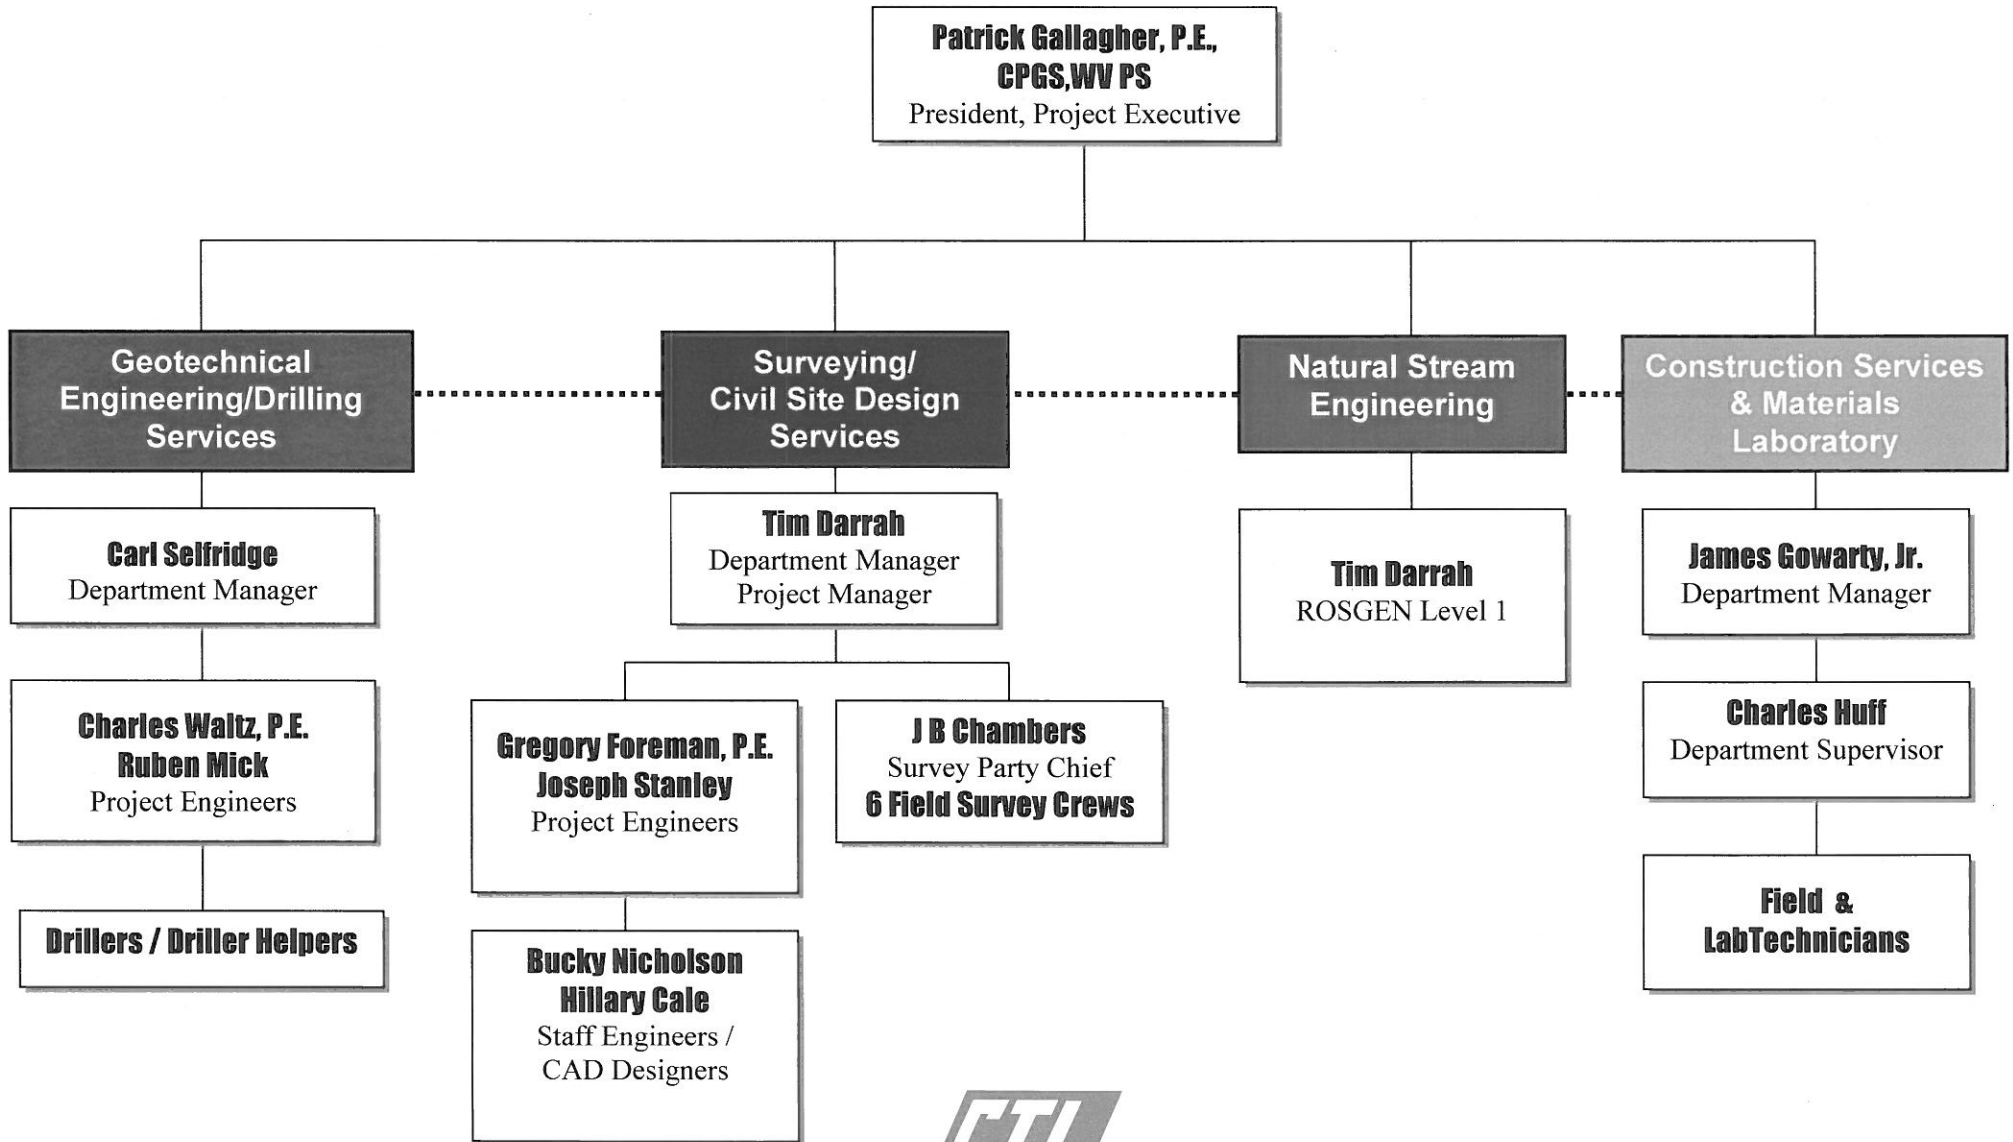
Patrick Gallagher, P.E., CPGS,WV PS
President, Project Executive

Geotechnical Engineering/Drilling Services

Carl Selfridge
Department Manager

Charles Waltz, P.E.
Ruben Mick
Project Engineers

Drillers / Driller Helpers

Surveying/ Civil Site Design Services

Tim Darrah
Department Manager
Project Manager

Gregory Foreman, P.E.
Joseph Stanley
Project Engineers

Bucky Nicholson
Hillary Cale
Staff Engineers / CAD Designers

J B Chambers
Survey Party Chief
6 Field Survey Crews

Natural Stream Engineering

Tim Darrah
ROSGEN Level 1

Construction Services & Materials Laboratory

James Gowarty, Jr.
Department Manager

Charles Huff
Department Supervisor

Field & LabTechnicians

CTL